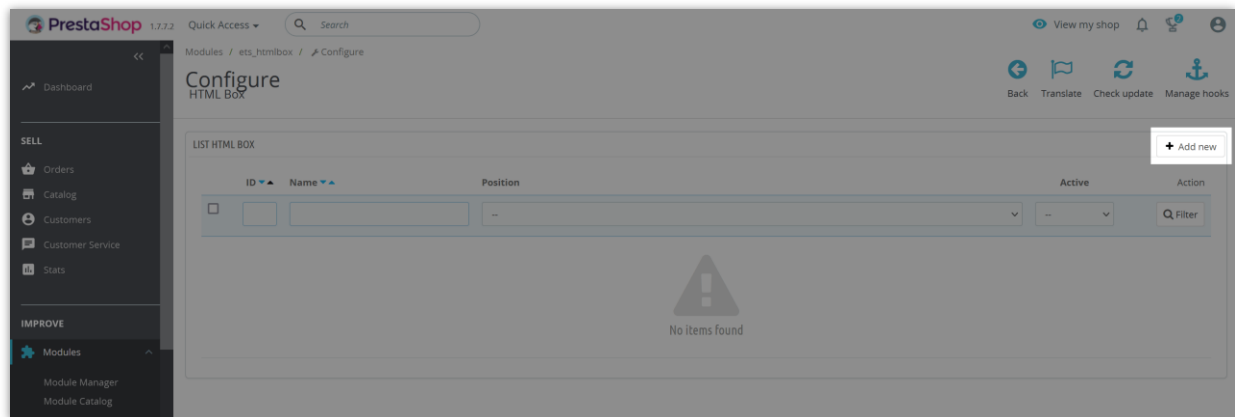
PrestaShop 1.7.7.2 Quick Access Search

View my shop

Dashboard

SELL

Orders

Catalog

Customers

Customer Service

Stats

IMPROVE

Modules

Module Manager

Module Catalog

Modules / ets_htmlbox / Configure

Configure

HTML Box

Back Translate Check update Manage hooks

LIST HTML BOX

+ Add new

| | ID | Name | Position | Active | Action |
|---|---|---|---|---|---|
| ☐ | | | -- | -- | Filter |

No items found